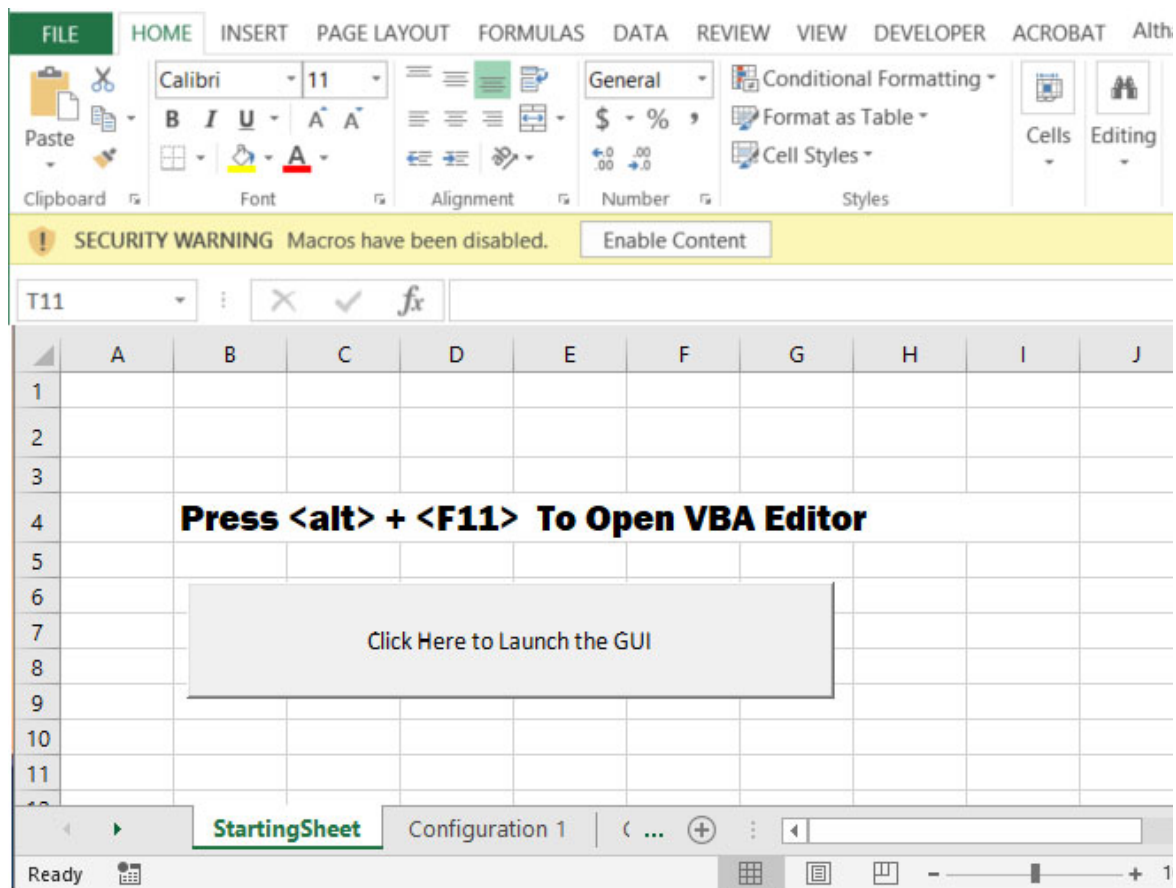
FILE HOME INSERT PAGE LAYOUT FORMULAS DATA REVIEW VIEW DEVELOPER ACROBAT Alth

Paste
Calibri 11
B I U A A A
General
$ % ,
Conditional Formatting
Format as Table
Cell Styles
Cells Editing

Clipboard Font Alignment Number Styles

SECURITY WARNING Macros have been disabled. Enable Content

T11 fx

| | A | B | C | D | E | F | G | H | I | J |
|---|---|---|---|---|---|---|---|---|---|---|
| 1 | | | | | | | | | | |
| 2 | | | | | | | | | | |
| 3 | | | | | | | | | | |
| 4 | | Press <alt> + <F11> To Open VBA Editor | | | | | | | | |
| 5 | | | | | | | | | | |
| 6 | | | | | | | | | | |
| 7 | | | | | | | | | | |
| 8 | | | | | | | | | | |
| 9 | | | | | | | | | | |
| 10 | | | | | | | | | | |
| 11 | | | | | | | | | | |

Click Here to Launch the GUI

StartingSheet Configuration 1 ( ...

Ready